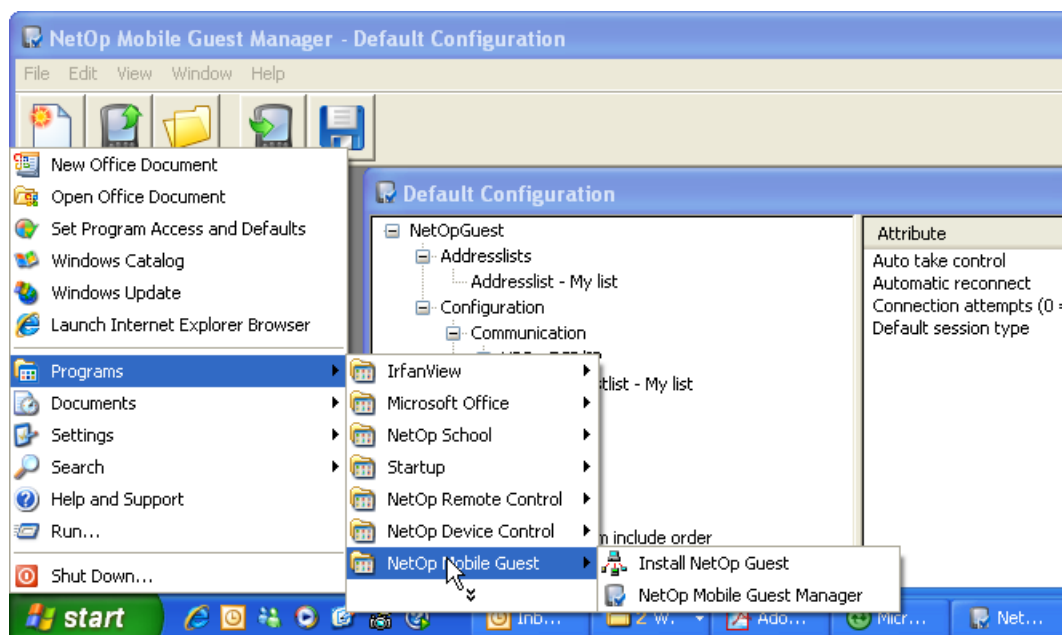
NetOp Mobile Guest Manager - Default Configuration

File Edit View Window Help

New Office Document
Open Office Document
Set Program Access and Defaults
Windows Catalog
Windows Update
Launch Internet Explorer Browser

Programs
Documents
Settings
Search
Help and Support
Run...

Shut Down...

IrfanView
Microsoft Office
NetOp School
Startup
NetOp Remote Control
NetOp Device Control
NetOp Mobile Guest

Install NetOp Guest
NetOp Mobile Guest Manager

Default Configuration

NetOpGuest
Addresslists
Addresslist - My list
Configuration
Communication
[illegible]tlist - My list
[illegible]n include order

Attribute
Auto take control
Automatic reconnect
Connection attempts (0 =
Default session type

start
Inb...
2 W...
Ado...
Micr...
Net...